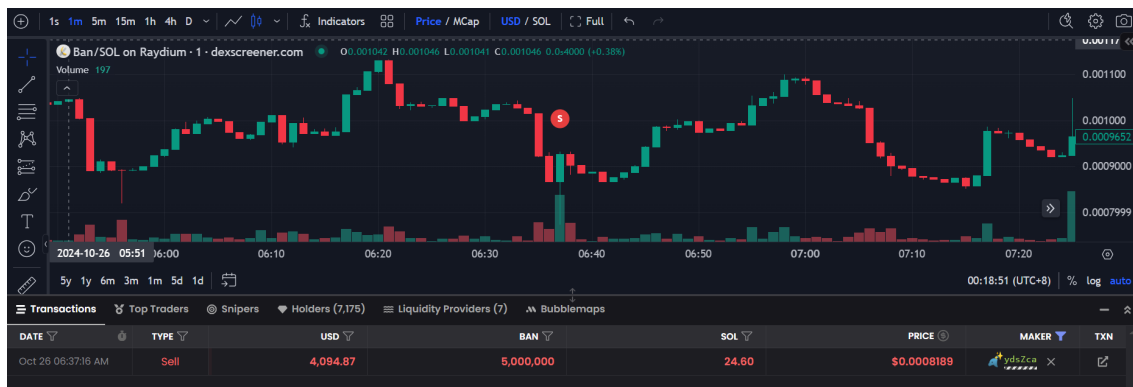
1s 1m 5m 15m 1h 4h D Indicators Price / MCap USD / SOL Full

Ban/SOL on Raydium · 1 · dexscreener.com O0.001042 H0.001046 L0.001041 C0.001046 0.0₅4000 (+0.38%)

Volume 197

S

0.00117
0.001100
0.001000
0.0009652
0.0009000
0.0007999

2024-10-26 05:51 06:00 06:10 06:20 06:30 06:40 06:50 07:00 07:10 07:20

5y 1y 6m 3m 1m 5d 1d

00:18:51 (UTC+8) % log auto

Transactions Top Traders Snipers Holders (7,175) Liquidity Providers (7) Bubblemaps

| DATE | TYPE | USD | BAN | SOL | PRICE | MAKER | TXN |
|---|---|---|---|---|---|---|---|
| Oct 26 06:37:16 AM | Sell | 4,094.87 | 5,000,000 | 24.60 | $0.0008189 | ydsZca | |